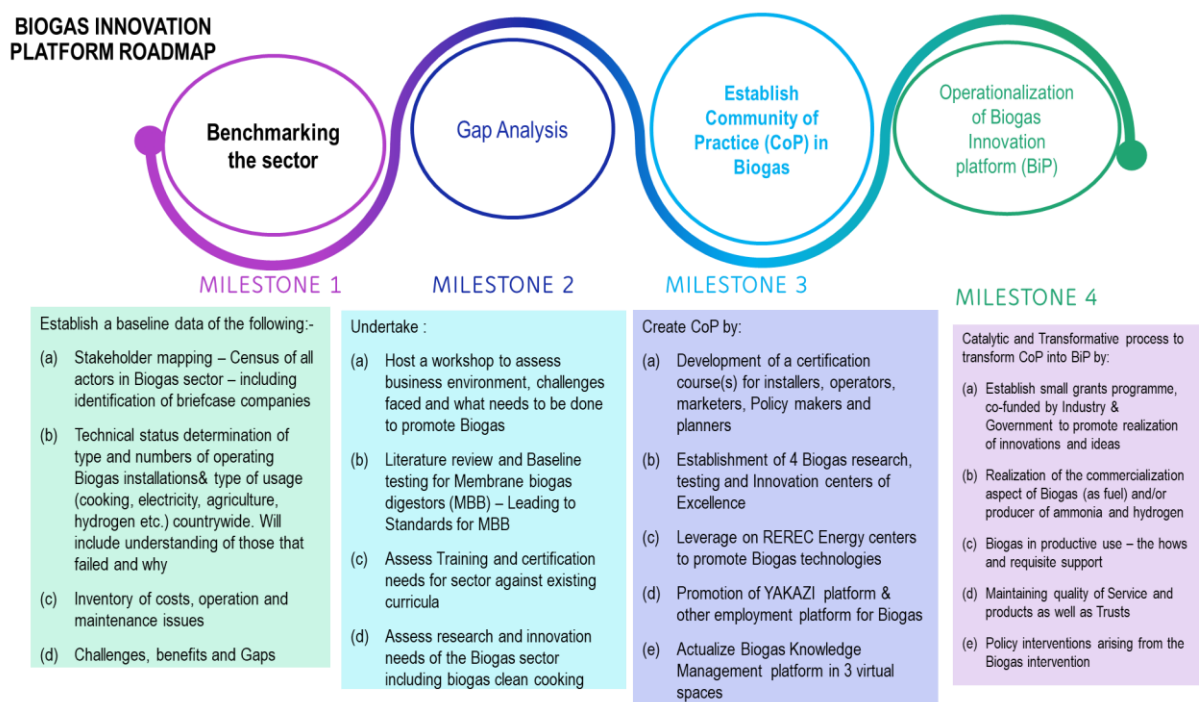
BIOGAS INNOVATION PLATFORM ROADMAP

Benchmarking the sector

Gap Analysis

Establish Community of Practice (CoP) in Biogas

Operationalization of Biogas Innovation platform (BiP)

MILESTONE 1

MILESTONE 2

MILESTONE 3

MILESTONE 4

Establish a baseline data of the following:-

(a) Stakeholder mapping – Census of all actors in Biogas sector – including identification of briefcase companies

(b) Technical status determination of type and numbers of operating Biogas installations& type of usage (cooking, electricity, agriculture, hydrogen etc.) countrywide. Will include understanding of those that failed and why

(c) Inventory of costs, operation and maintenance issues

(d) Challenges, benefits and Gaps

Undertake :

(a) Host a workshop to assess business environment, challenges faced and what needs to be done to promote Biogas

(b) Literature review and Baseline testing for Membrane biogas digestors (MBB) – Leading to Standards for MBB

(c) Assess Training and certification needs for sector against existing curricula

(d) Assess research and innovation needs of the Biogas sector including biogas clean cooking

Create CoP by:

(a) Development of a certification course(s) for installers, operators, marketers, Policy makers and planners

(b) Establishment of 4 Biogas research, testing and Innovation centers of Excellence

(c) Leverage on REREC Energy centers to promote Biogas technologies

(d) Promotion of YAKAZI platform & other employment platform for Biogas

(e) Actualize Biogas Knowledge Management platform in 3 virtual spaces

Catalytic and Transformative process to transform CoP into BiP by:

(a) Establish small grants programme, co-funded by Industry & Government to promote realization of innovations and ideas

(b) Realization of the commercialization aspect of Biogas (as fuel) and/or producer of ammonia and hydrogen

(c) Biogas in productive use – the hows and requisite support

(d) Maintaining quality of Service and products as well as Trusts

(e) Policy interventions arising from the Biogas intervention